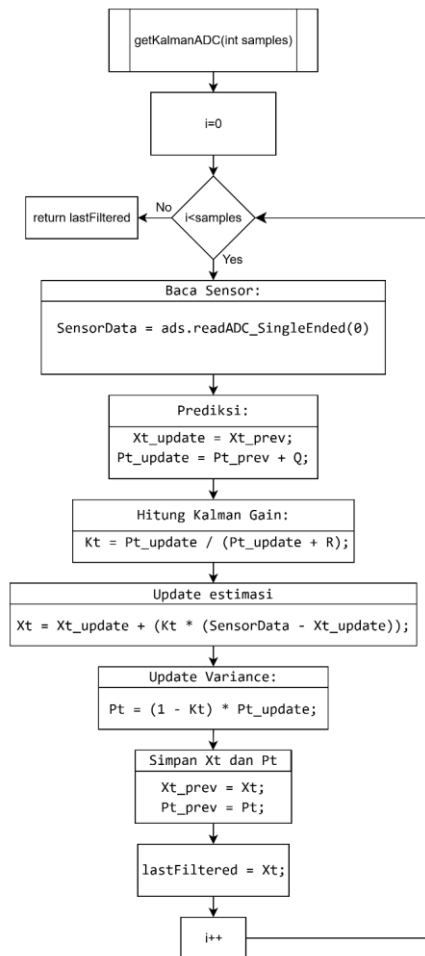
getKalmanADC(int samples)

i=0

No

return lastFiltered

i<samples

Yes

Baca Sensor:

SensorData = ads.readADC_SingleEnded(0)

Prediksi:

Xt_update = Xt_prev;
Pt_update = Pt_prev + Q;

Hitung Kalman Gain:

Kt = Pt_update / (Pt_update + R);

Update estimasi

Xt = Xt_update + (Kt * (SensorData - Xt_update));

Update Variance:

Pt = (1 - Kt) * Pt_update;

Simpan Xt dan Pt

Xt_prev = Xt;
Pt_prev = Pt;

lastFiltered = Xt;

i++